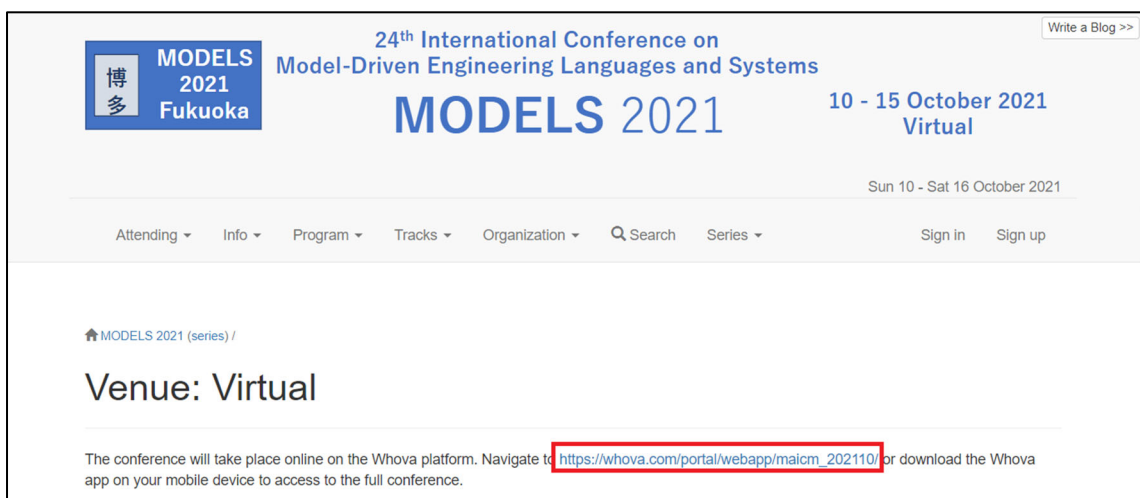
Write a Blog >>

博
多

MODELS 2021 Fukuoka

24th International Conference on Model-Driven Engineering Languages and Systems

MODELS 2021

10 - 15 October 2021 Virtual

Sun 10 - Sat 16 October 2021

Attending ▾ Info ▾ Program ▾ Tracks ▾ Organization ▾ Search Series ▾ Sign in Sign up

MODELS 2021 (series) /

Venue: Virtual

The conference will take place online on the Whova platform. Navigate to https://whova.com/portal/webapp/maicm_202110/ or download the Whova app on your mobile device to access to the full conference.